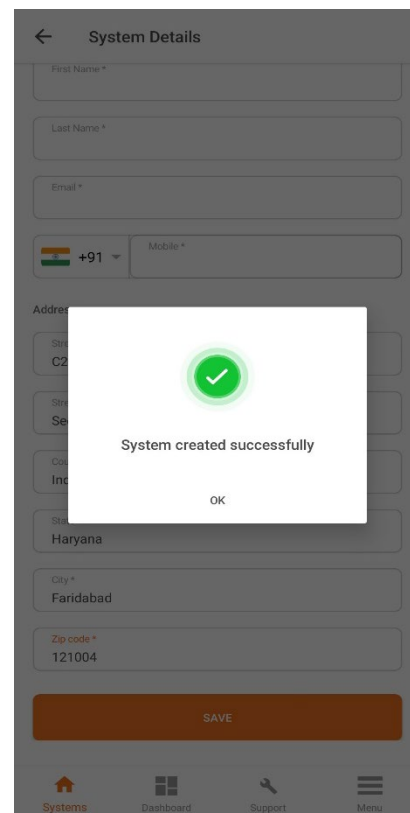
← System Details

First Name *

Last Name *

Email *

+91 Mobile *

Addres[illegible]

Str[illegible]
C2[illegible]

Str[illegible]
Se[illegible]

Cou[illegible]
Ind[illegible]

Sta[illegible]
Haryana

City *
Faridabad

Zip code *
121004

SAVE

System created successfully

OK

Systems Dashboard Support Menu